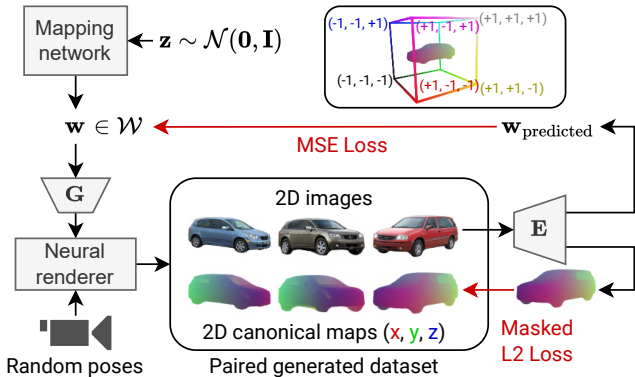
Mapping network

$\mathbf{z} \sim \mathcal{N}(\mathbf{0}, \mathbf{I})$

(-1, -1, +1)
(+1, -1, +1)
(+1, +1, +1)
(-1, -1, -1)
(+1, -1, -1)
(+1, +1, -1)

$\mathbf{w} \in \mathcal{W}$

MSE Loss

$\mathbf{w}_{\text{predicted}}$

$\mathbf{G}$

2D images

$\mathbf{E}$

Neural renderer

2D canonical maps (x, y, z)

Masked L2 Loss

Random poses

Paired generated dataset